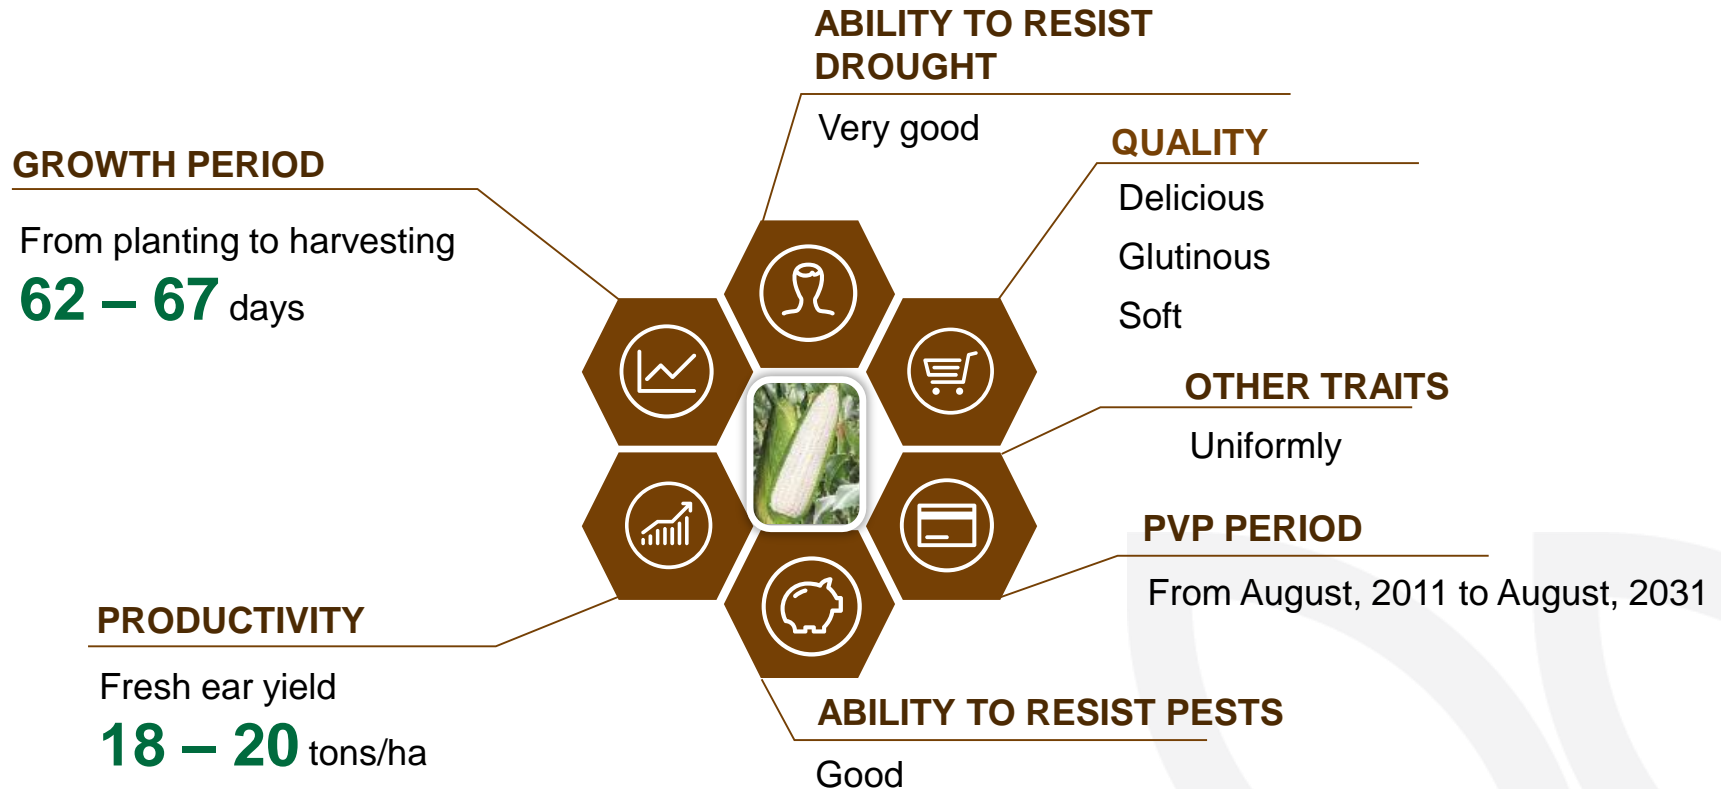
ABILITY TO RESIST DROUGHT

Very good

GROWTH PERIOD

From planting to harvesting

62 – 67 days

QUALITY

Delicious

Glutinous

Soft

OTHER TRAITS

Uniformly

PVP PERIOD

From August, 2011 to August, 2031

PRODUCTIVITY

Fresh ear yield

18 – 20 tons/ha

ABILITY TO RESIST PESTS

Good